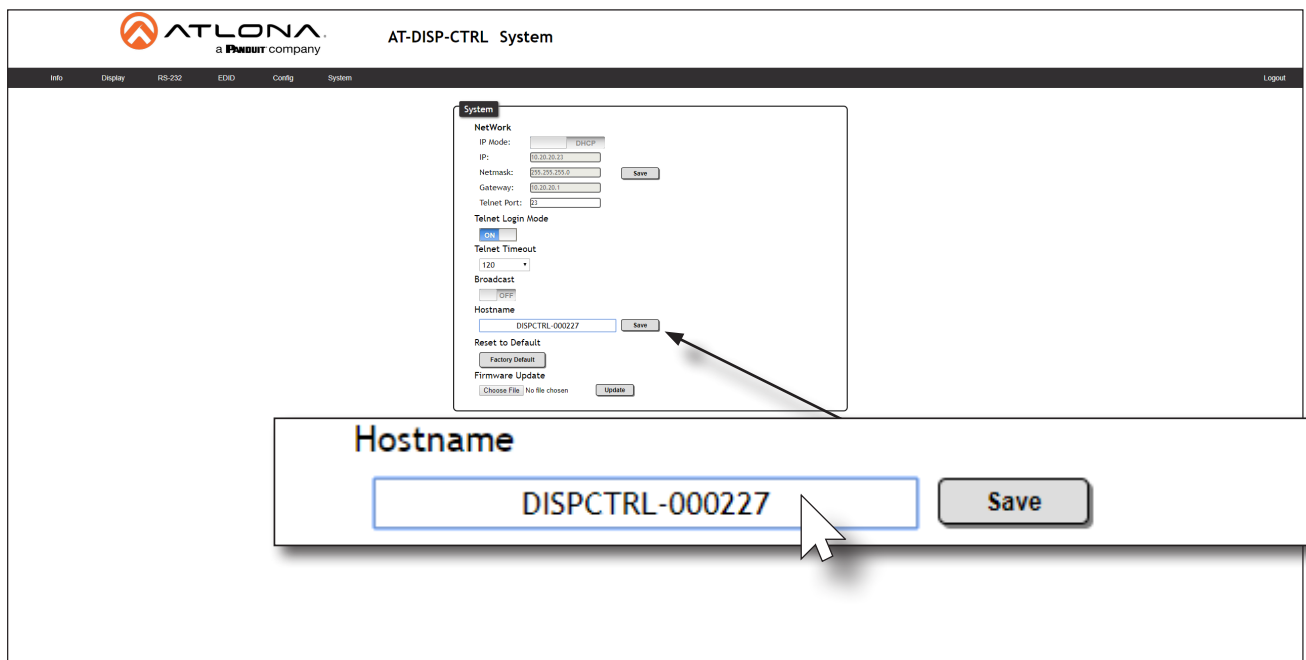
ATLONA
a PANDUIT company

AT-DISP-CTRL System

Info Display RS-232 EDID Config System Logout

System

NetWork
IP Mode: DHCP
IP: 10.20.20.23
Netmask: 255.255.255.0 Save
Gateway: 10.20.20.1
Telnet Port: 23

Telnet Login Mode
ON

Telnet Timeout
120

Broadcast
OFF

Hostname
DISPCTRL-000227 Save

Reset to Default
Factory Default

Firmware Update
Choose File No file chosen Update

Hostname
DISPCTRL-000227 Save